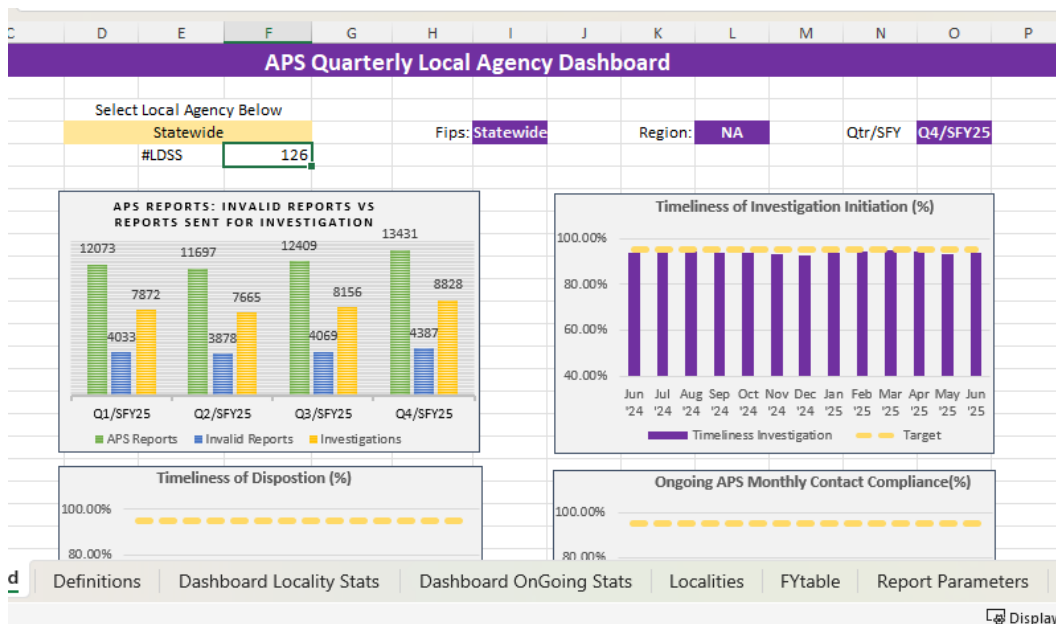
C D E F G H I J K L M N O P

APS Quarterly Local Agency Dashboard

Select Local Agency Below
Statewide
#LDSS 126

Fips: Statewide
Region: NA
Qtr/SFY Q4/SFY25

APS REPORTS: INVALID REPORTS VS REPORTS SENT FOR INVESTIGATION

| | APS Reports | Invalid Reports | Investigations |
|---|---|---|---|
| Q1/SFY25 | 12073 | 4033 | 7872 |
| Q2/SFY25 | 11697 | 3878 | 7665 |
| Q3/SFY25 | 12409 | 4069 | 8156 |
| Q4/SFY25 | 13431 | 4387 | 8828 |

APS Reports Invalid Reports Investigations

Timeliness of Investigation Initiation (%)

100.00%
80.00%
60.00%
40.00%

Jun '24 Jul '24 Aug '24 Sep '24 Oct '24 Nov '24 Dec '24 Jan '25 Feb '25 Mar '25 Apr '25 May '25 Jun '25

Timeliness Investigation Target

Timeliness of Dispostion (%)

100.00%
80.00%

Ongoing APS Monthly Contact Compliance(%)

100.00%
80.00%

d Definitions Dashboard Locality Stats Dashboard OnGoing Stats Localities FYtable Report Parameters

Display